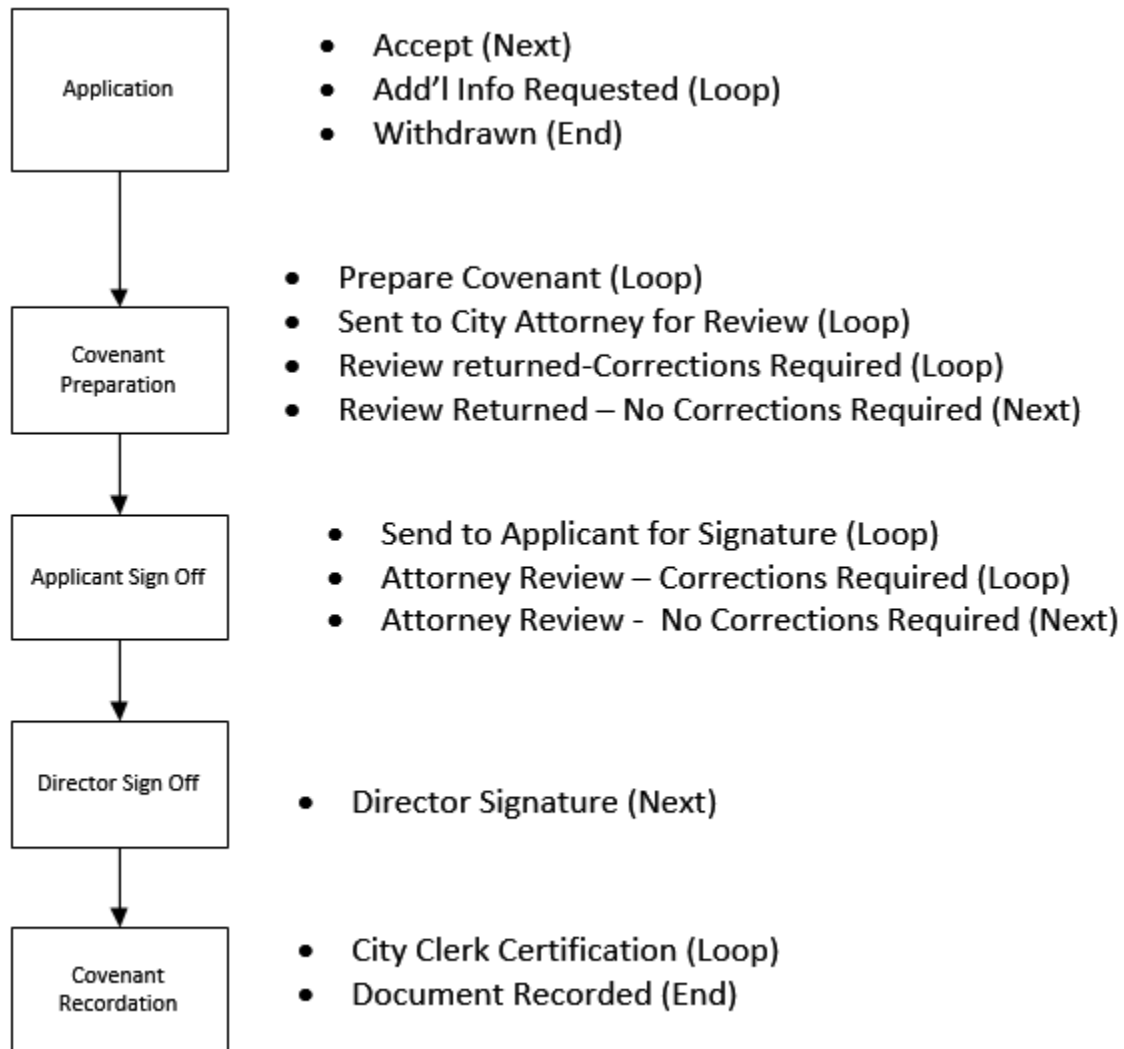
Application

- Accept (Next)
- Add'l Info Requested (Loop)
- Withdrawn (End)

Covenant Preparation

- Prepare Covenant (Loop)
- Sent to City Attorney for Review (Loop)
- Review returned-Corrections Required (Loop)
- Review Returned – No Corrections Required (Next)

Applicant Sign Off

- Send to Applicant for Signature (Loop)
- Attorney Review – Corrections Required (Loop)
- Attorney Review - No Corrections Required (Next)

Director Sign Off

- Director Signature (Next)

Covenant Recordation

- City Clerk Certification (Loop)
- Document Recorded (End)